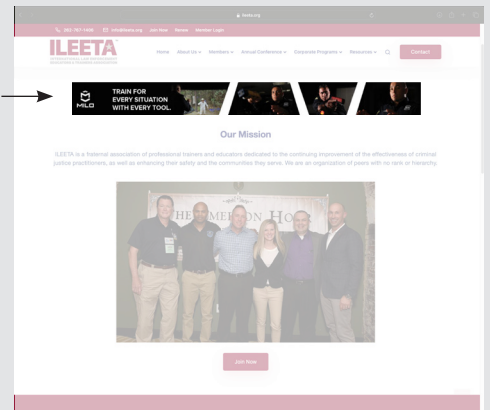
ileeta.org

262-767-1406 info@ileeta.org Join Now Renew Member Login

ILEETA
INTERNATIONAL LAW ENFORCEMENT EDUCATORS & TRAINERS ASSOCIATION

Home About Us Members Annual Conference Corporate Programs Resources Contact

MILO TRAIN FOR EVERY SITUATION WITH EVERY TOOL.

Our Mission

ILEETA is a fraternal association of professional trainers and educators dedicated to the continuing improvement of the effectiveness of criminal justice practitioners, as well as enhancing their safety and the communities they serve. We are an organization of peers with no rank or hierarchy.

Join Now